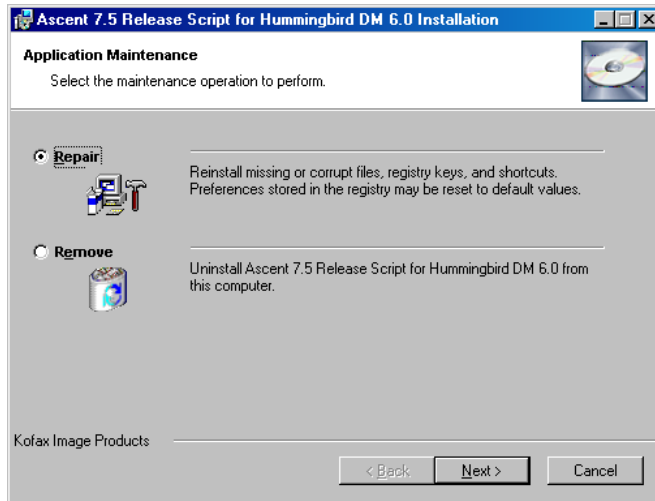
Ascent 7.5 Release Script for Hummingbird DM 6.0 Installation

Application Maintenance

Select the maintenance operation to perform.

Repair

Reinstall missing or corrupt files, registry keys, and shortcuts. Preferences stored in the registry may be reset to default values.

Remove

Uninstall Ascent 7.5 Release Script for Hummingbird DM 6.0 from this computer.

Kofax Image Products

< Back

Next >

Cancel